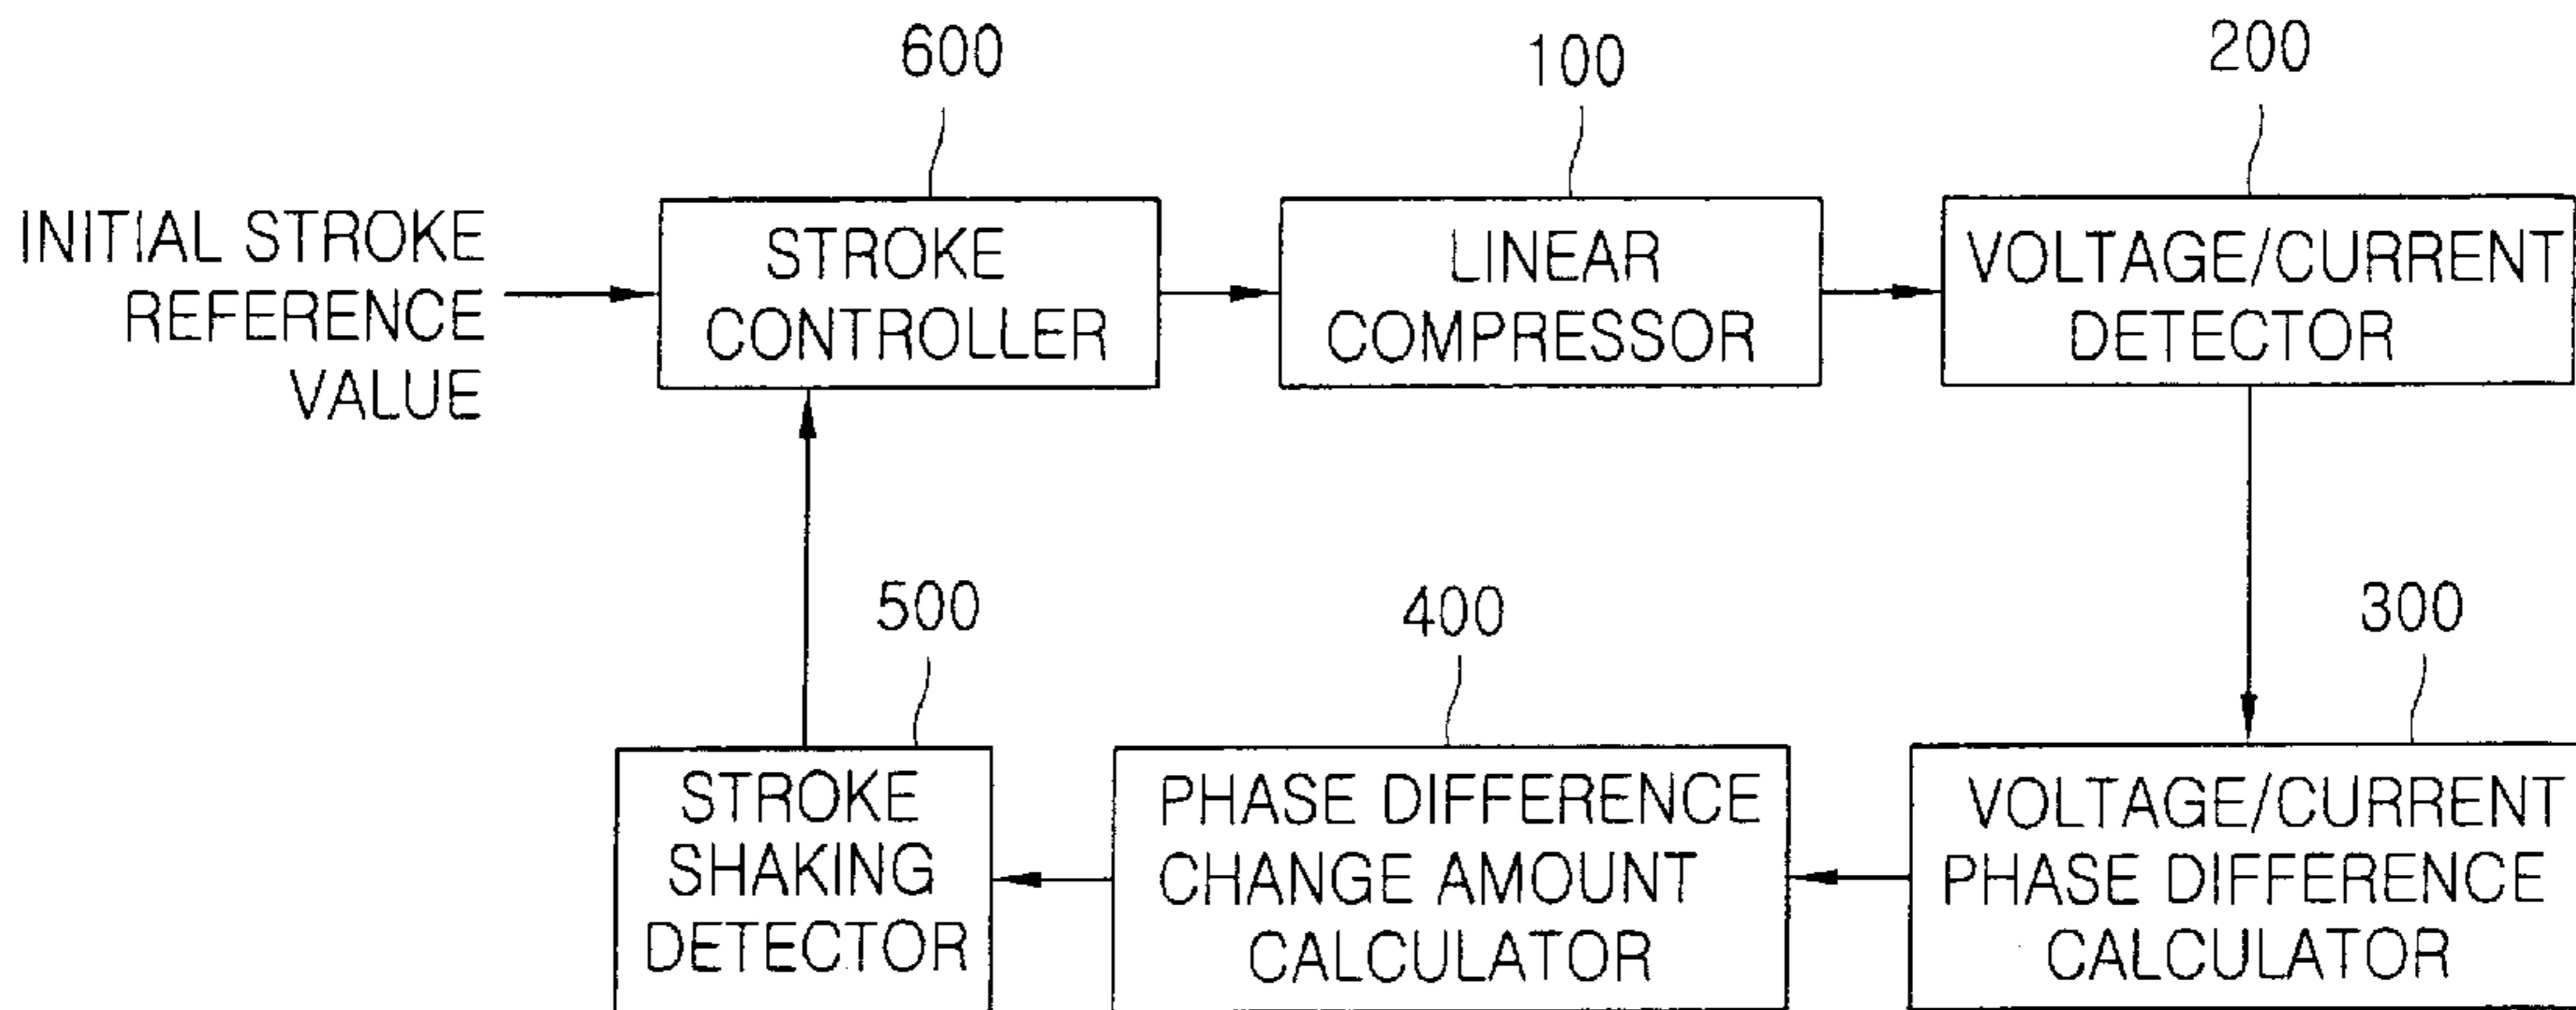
INITIAL STROKE REFERENCE VALUE

600
STROKE CONTROLLER

100
LINEAR COMPRESSOR

200
VOLTAGE/CURRENT DETECTOR

300
VOLTAGE/CURRENT PHASE DIFFERENCE CALCULATOR

400
PHASE DIFFERENCE CHANGE AMOUNT CALCULATOR

500
STROKE SHAKING DETECTOR